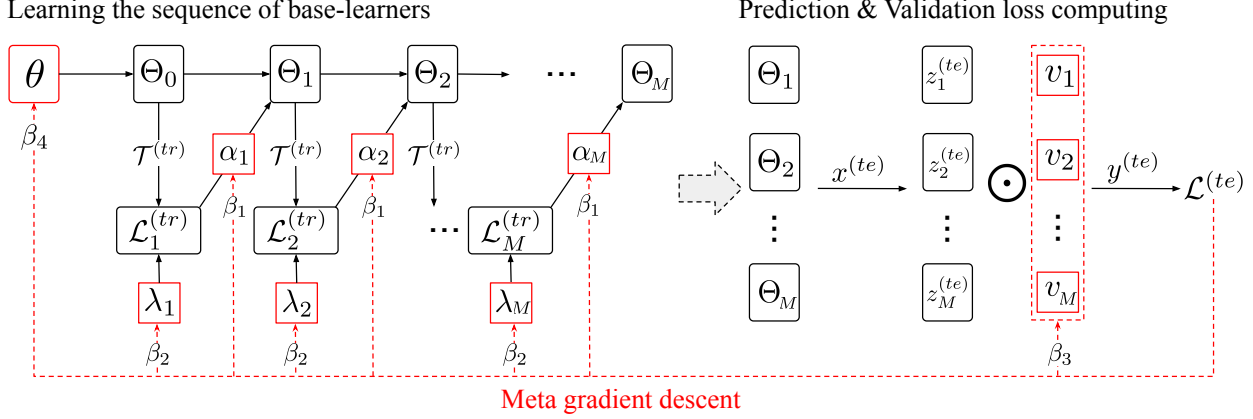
Learning the sequence of base-learners

Prediction & Validation loss computing

$\theta$

$\Theta_0$

$\Theta_1$

$\Theta_2$

$\cdots$

$\Theta_M$

$\beta_4$

$\mathcal{T}^{(tr)}$

$\alpha_1$

$\mathcal{T}^{(tr)}$

$\alpha_2$

$\mathcal{T}^{(tr)}$

$\alpha_M$

$\beta_1$

$\beta_1$

$\beta_1$

$\mathcal{L}_1^{(tr)}$

$\mathcal{L}_2^{(tr)}$

$\cdots$ $\mathcal{L}_M^{(tr)}$

$\lambda_1$

$\lambda_2$

$\lambda_M$

$\beta_2$

$\beta_2$

$\beta_2$

$\Theta_1$

$\Theta_2$

$\vdots$

$\Theta_M$

$x^{(te)}$

$z_1^{(te)}$

$z_2^{(te)}$

$\vdots$

$z_M^{(te)}$

$\odot$

$v_1$

$v_2$

$\vdots$

$v_M$

$\beta_3$

$y^{(te)}$

$\mathcal{L}^{(te)}$

Meta gradient descent